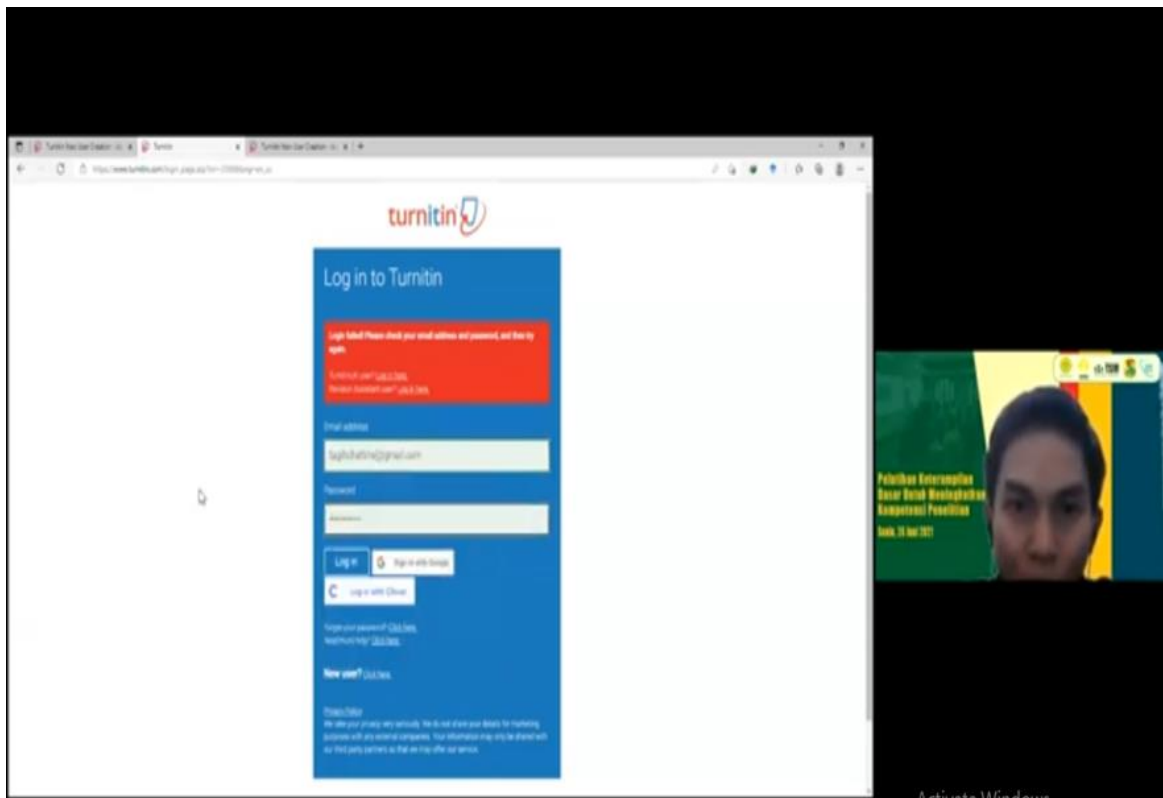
turnitin

Log in to Turnitin

Login failed! Please check your email address and password, and then try again.

Turnitin UK user? Log in here.
Revision Assistant user? Log in here.

Email address

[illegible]@gmail.com

Password

Log in

Sign in with Google

Log in with Clever

Forgot your password? Click here.
Need more help? Click here.

New user? Click here.

Privacy Policy
We take your privacy very seriously. We do not share your details for marketing purposes with any external companies. Your information may only be shared with our third party partners so that we may offer our service.

Pelatihan Keterampilan Dasar Untuk Meningkatkan Kompetensi Penelitian

Senin, 28 Juni 2021

Activate Windows